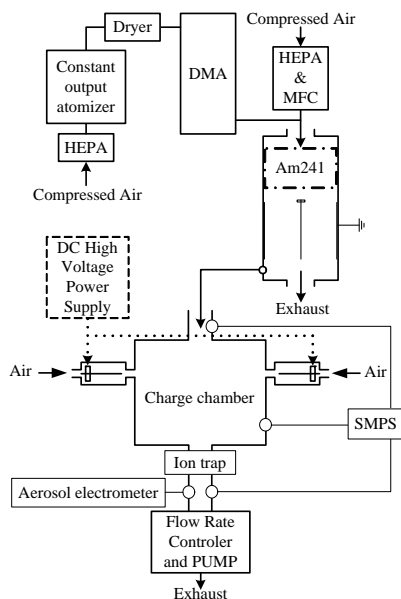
Dryer

Constant output atomizer

HEPA

Compressed Air

DMA

Compressed Air

HEPA & MFC

Am241

Exhaust

DC High Voltage Power Supply

Air

Air

Charge chamber

SMPS

Ion trap

Aerosol electrometer

Flow Rate Controler and PUMP

Exhaust